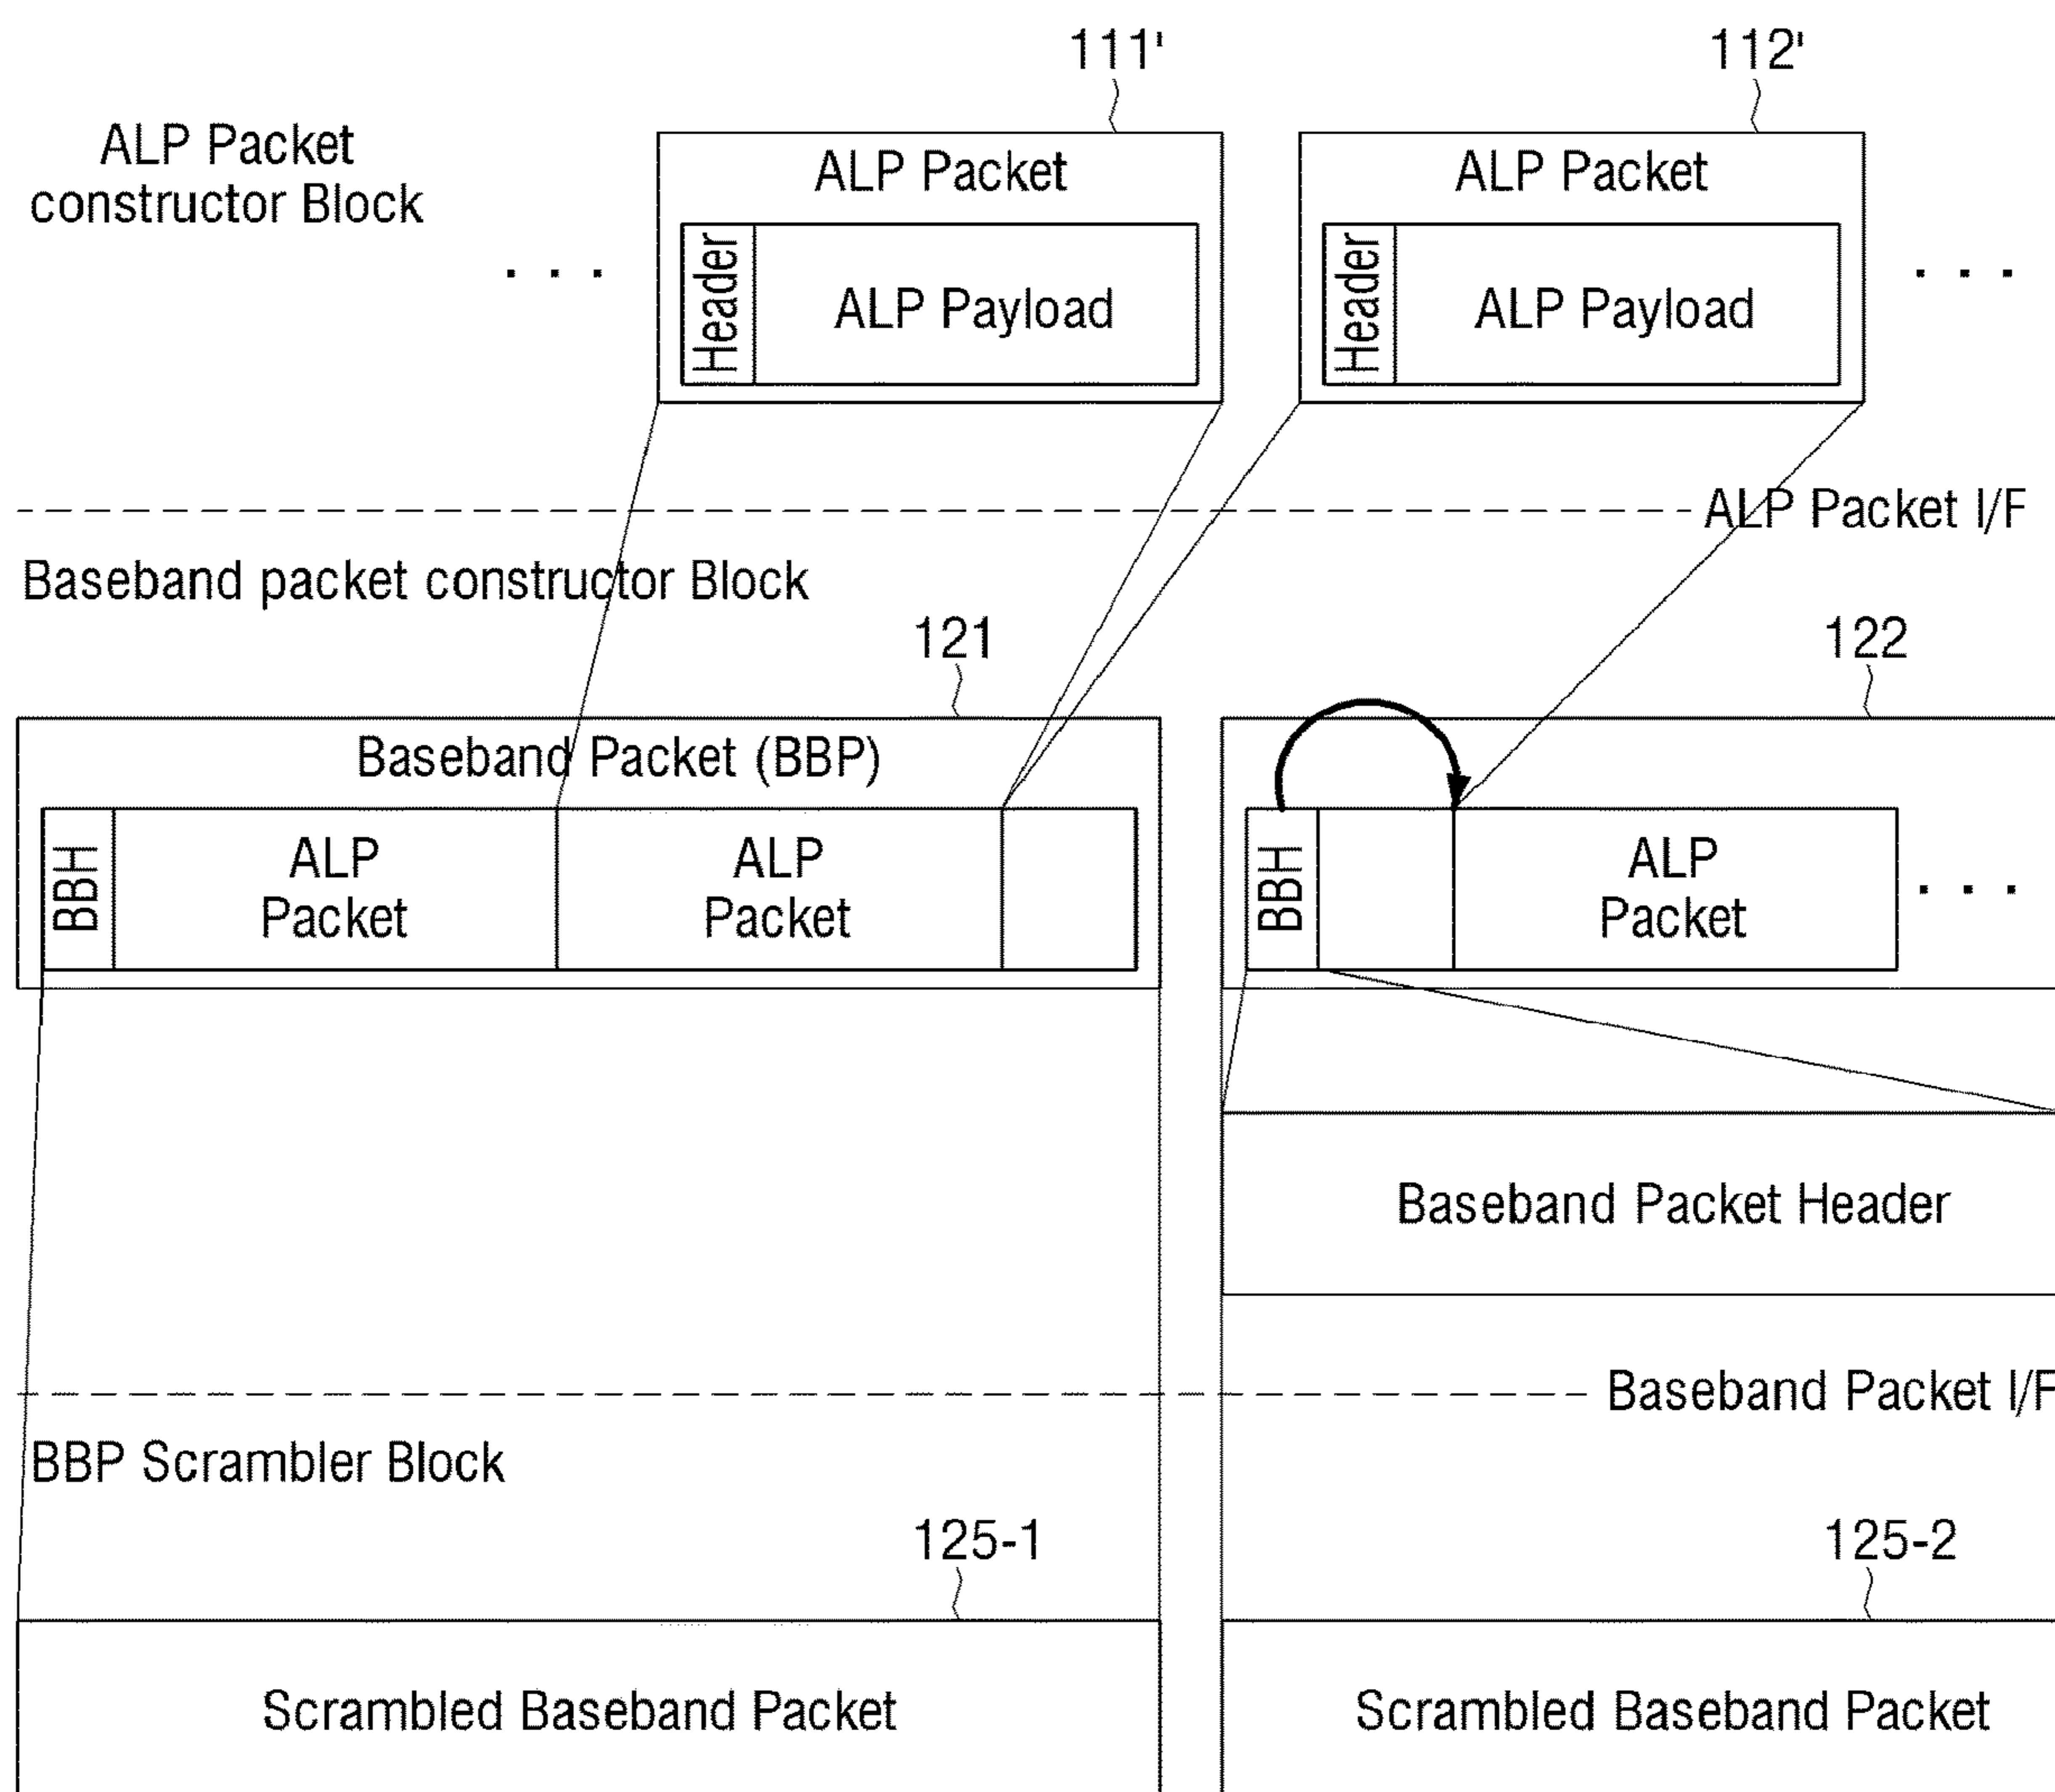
111'

112'

ALP Packet constructor Block

ALP Packet

Header

ALP Payload

ALP Packet

Header

ALP Payload

ALP Packet I/F

Baseband packet constructor Block

121

122

Baseband Packet (BBP)

BBH

ALP Packet

ALP Packet

BBH

ALP Packet

Baseband Packet Header

Baseband Packet I/F

BBP Scrambler Block

125-1

125-2

Scrambled Baseband Packet

Scrambled Baseband Packet